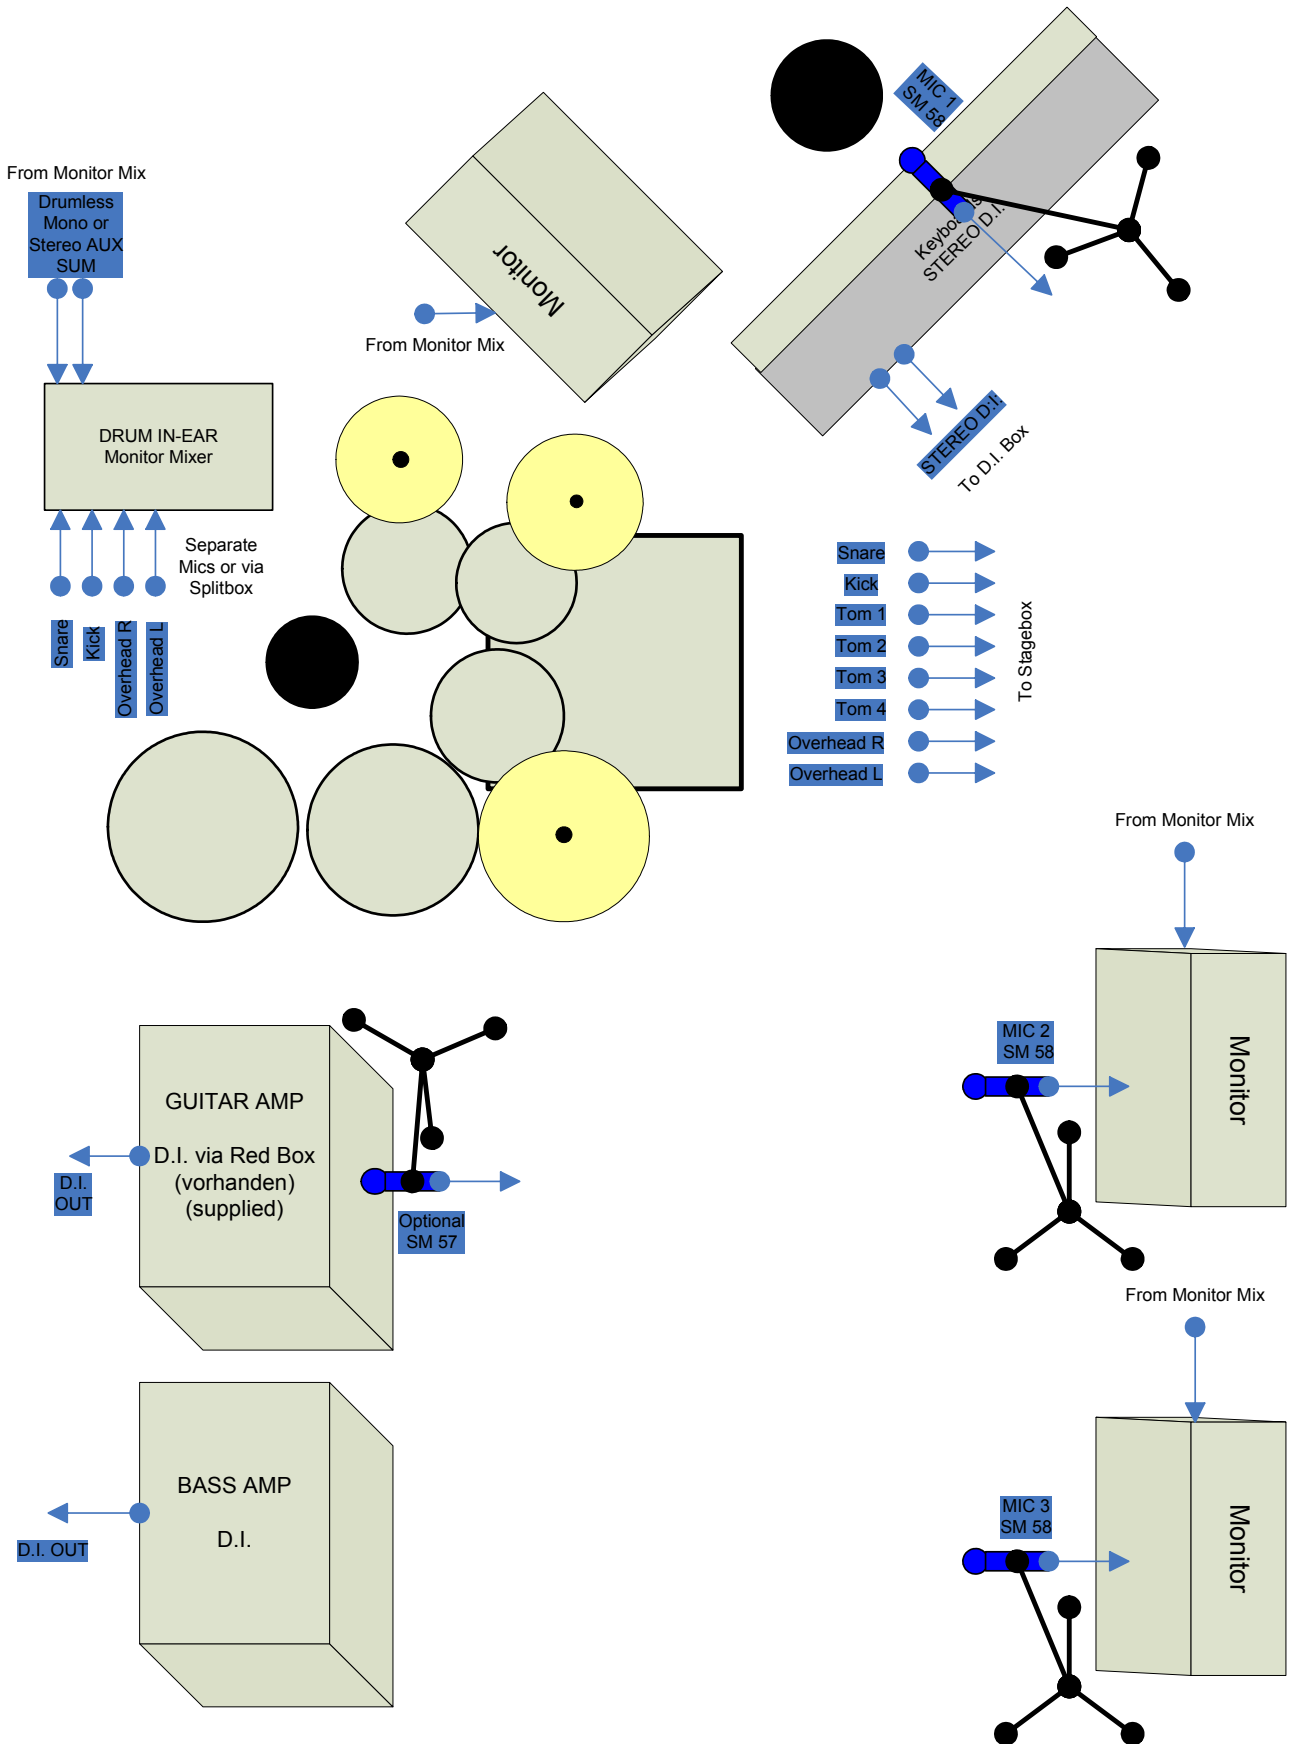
From Monitor Mix

Drumless Mono or Stereo AUX SUM

DRUM IN-EAR Monitor Mixer

Separate Mics or via Splitbox

Snare

Kick

Overhead R

Overhead L

Monitor

From Monitor Mix

MIC 1 SM 58

Keyboard STEREO D.I.

STEREO D.I.

To D.I. Box

Snare

Kick

Tom 1

Tom 2

Tom 3

Tom 4

Overhead R

Overhead L

To Stagebox

From Monitor Mix

MIC 2 SM 58

Monitor

GUITAR AMP

D.I. via Red Box (vorhanden) (supplied)

D.I. OUT

Optional SM 57

From Monitor Mix

MIC 3 SM 58

Monitor

BASS AMP

D.I.

D.I. OUT